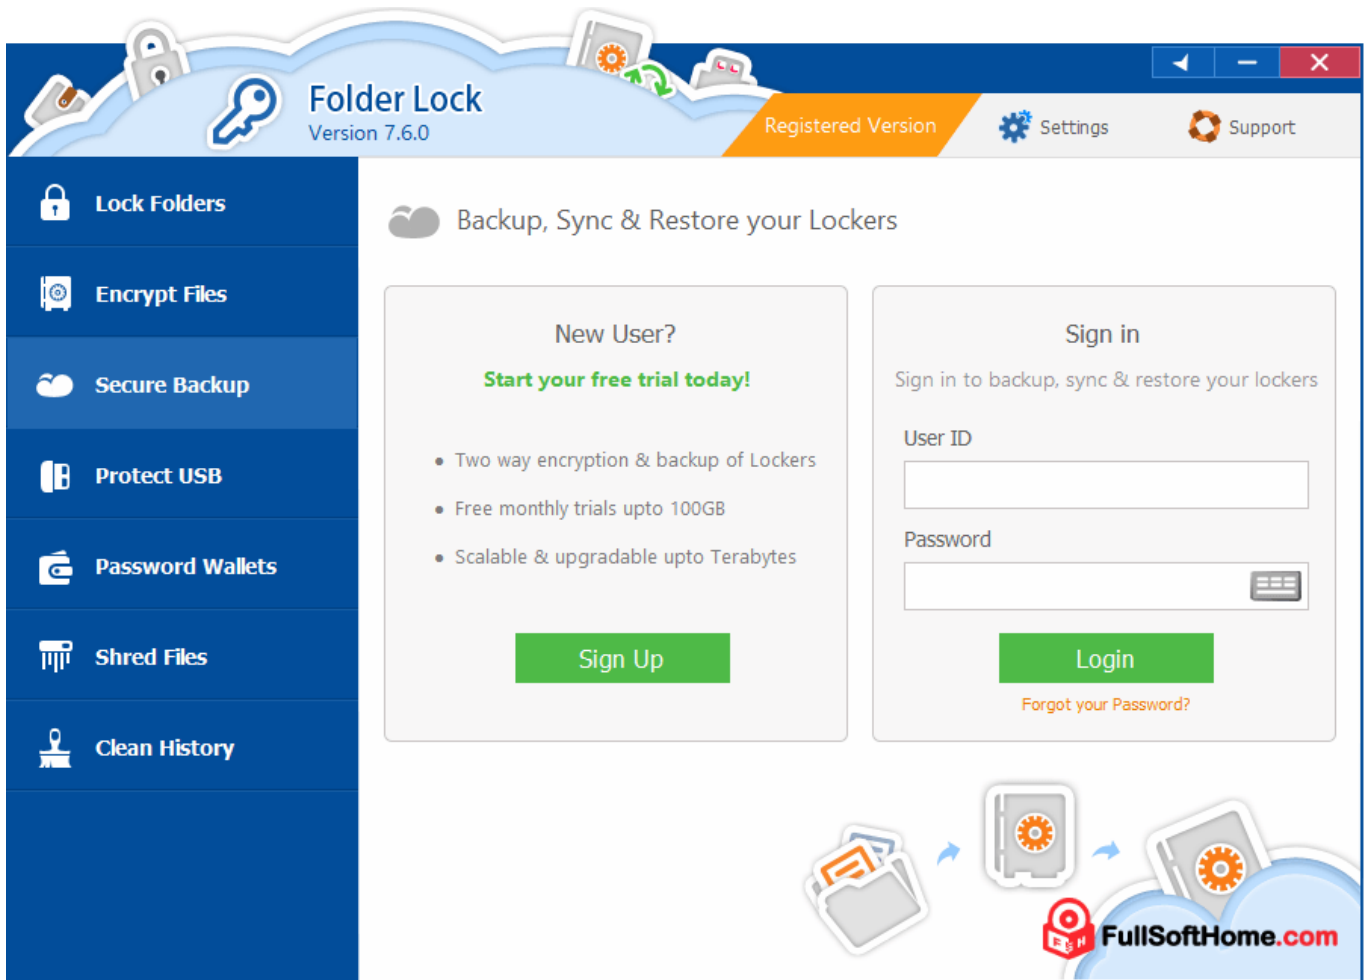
Folder Lock
Version 7.6.0

Registered Version
Settings
Support

Lock Folders
Encrypt Files
Secure Backup
Protect USB
Password Wallets
Shred Files
Clean History

Backup, Sync & Restore your Lockers

New User?
Start your free trial today!
• Two way encryption & backup of Lockers
• Free monthly trials upto 100GB
• Scalable & upgradable upto Terabytes
Sign Up

Sign in
Sign in to backup, sync & restore your lockers
User ID
Password
Login
Forgot your Password?

FullSoftHome.com